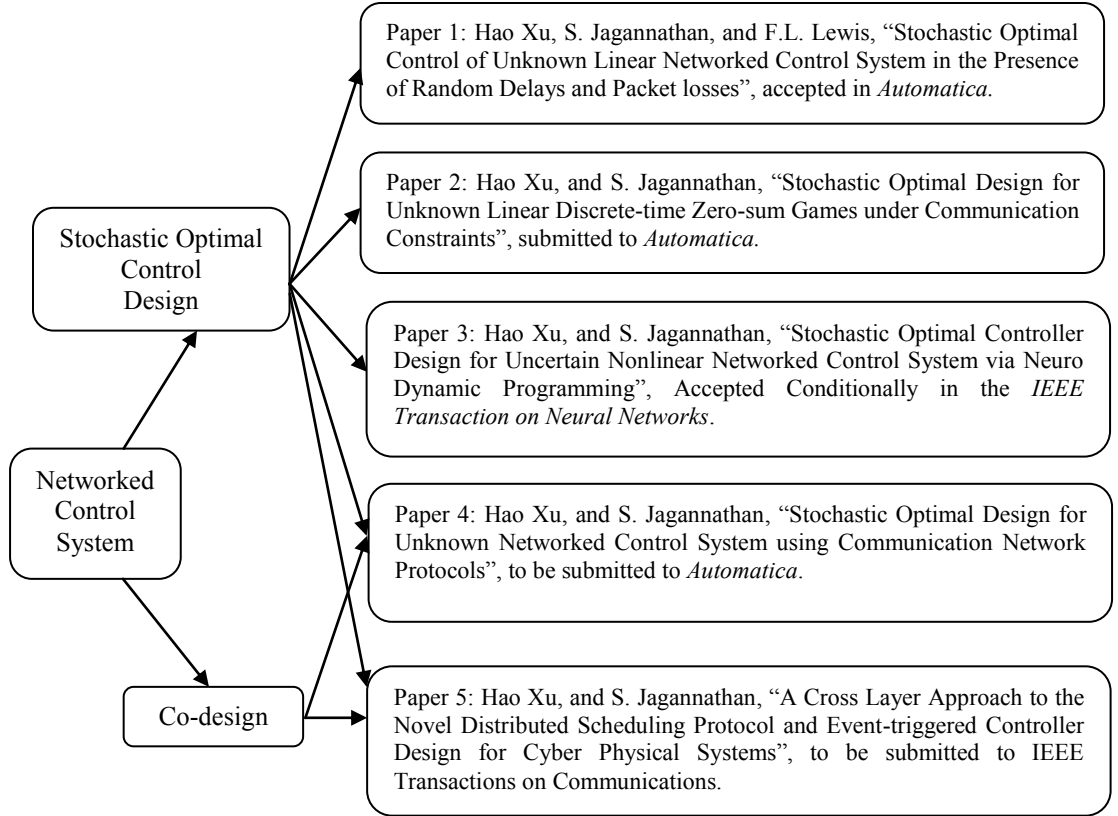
Networked Control System

Stochastic Optimal Control Design

Co-design

Paper 1: Hao Xu, S. Jagannathan, and F.L. Lewis, “Stochastic Optimal Control of Unknown Linear Networked Control System in the Presence of Random Delays and Packet losses”, accepted in Automatica.

Paper 2: Hao Xu, and S. Jagannathan, “Stochastic Optimal Design for Unknown Linear Discrete-time Zero-sum Games under Communication Constraints”, submitted to Automatica.

Paper 3: Hao Xu, and S. Jagannathan, “Stochastic Optimal Controller Design for Uncertain Nonlinear Networked Control System via Neuro Dynamic Programming”, Accepted Conditionally in the IEEE Transaction on Neural Networks.

Paper 4: Hao Xu, and S. Jagannathan, “Stochastic Optimal Design for Unknown Networked Control System using Communication Network Protocols”, to be submitted to Automatica.

Paper 5: Hao Xu, and S. Jagannathan, “A Cross Layer Approach to the Novel Distributed Scheduling Protocol and Event-triggered Controller Design for Cyber Physical Systems”, to be submitted to IEEE Transactions on Communications.